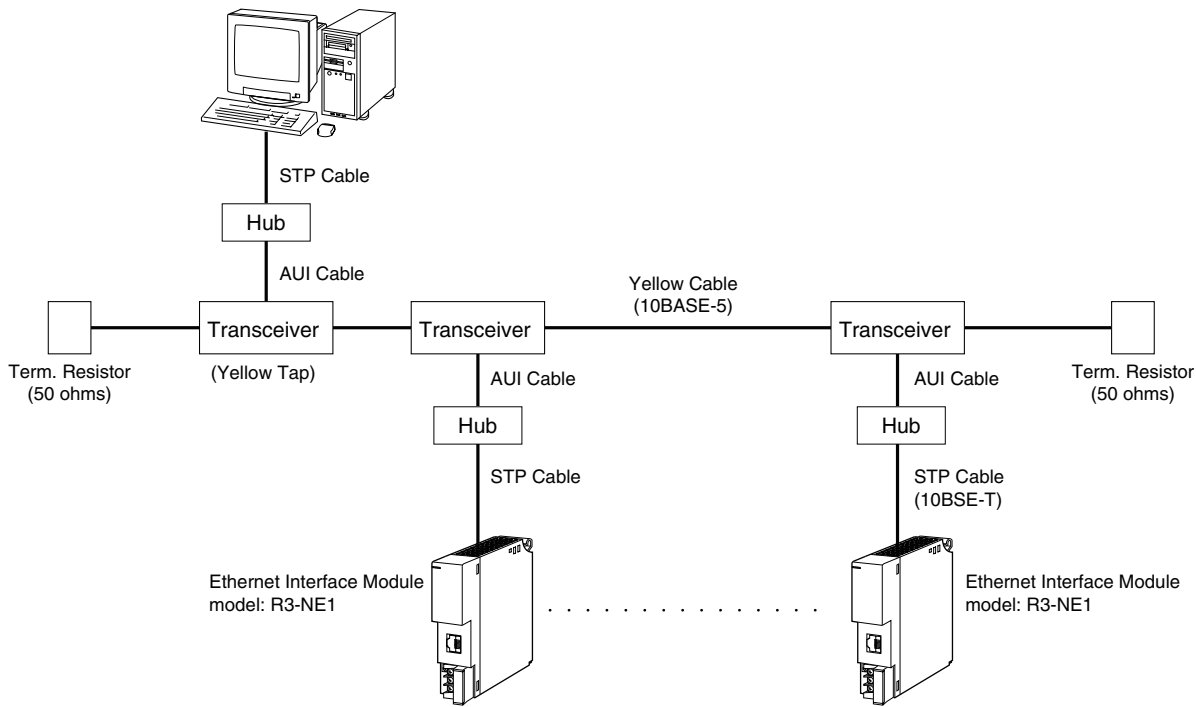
STP Cable

Hub

AUI Cable

Yellow Cable
(10BASE-5)

Transceiver

Transceiver

Transceiver

Term. Resistor
(50 ohms)

(Yellow Tap)

AUI Cable

AUI Cable

Term. Resistor
(50 ohms)

Hub

Hub

STP Cable

STP Cable
(10BSE-T)

Ethernet Interface Module
model: R3-NE1

Ethernet Interface Module
model: R3-NE1